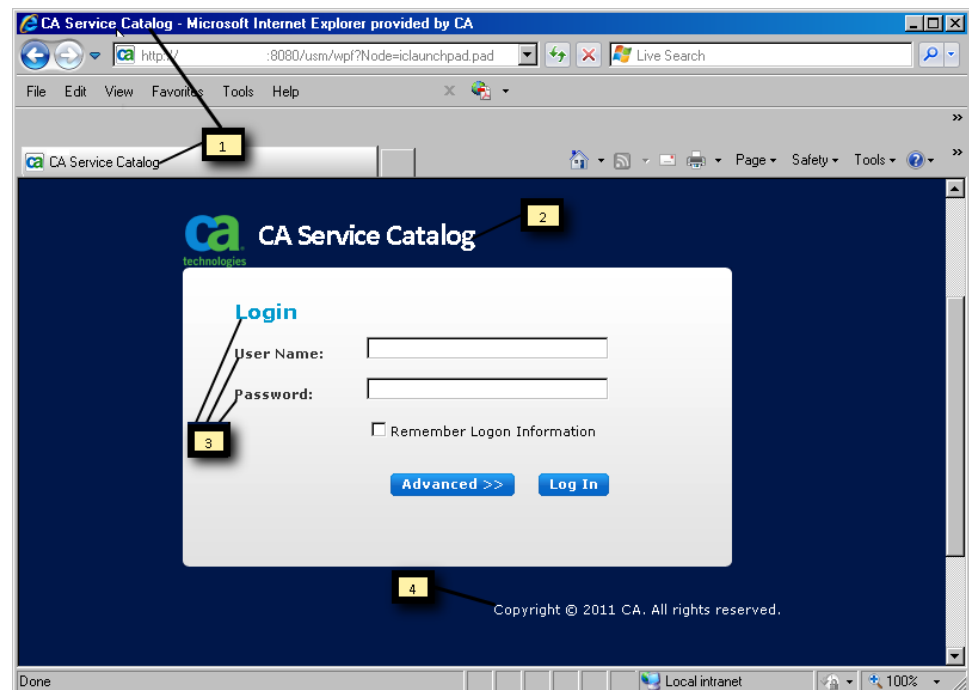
CA Service Catalog - Microsoft Internet Explorer provided by CA

http:// :8080/usm/wpf?Node=iclaunchpad.pad

Live Search

File Edit View Favorites Tools Help

1

CA Service Catalog

Page Safety Tools

ca technologies

CA Service Catalog

2

Login

User Name:

Password:

3

Remember Logon Information

Advanced >>

Log In

4

Copyright © 2011 CA. All rights reserved.

Done

Local intranet

100%